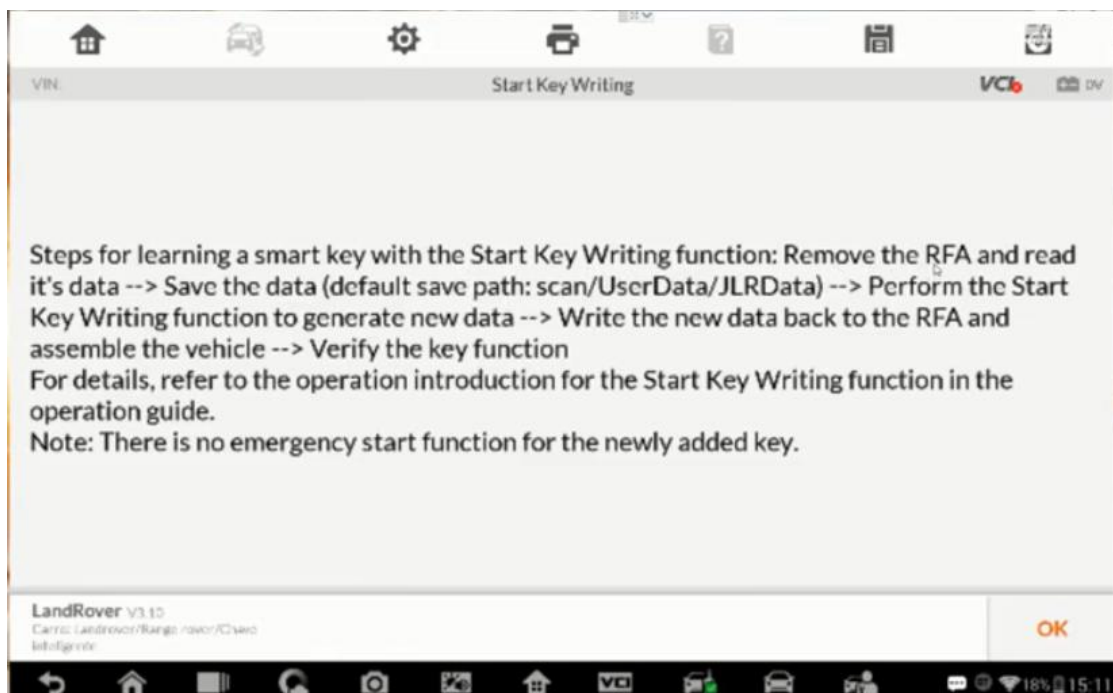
VIN

Start Key Writing

VCI 0V

Steps for learning a smart key with the Start Key Writing function: Remove the RFA and read it's data --> Save the data (default save path: scan/UserData/JLRData) --> Perform the Start Key Writing function to generate new data --> Write the new data back to the RFA and assemble the vehicle --> Verify the key function
For details, refer to the operation introduction for the Start Key Writing function in the operation guide.
Note: There is no emergency start function for the newly added key.

LandRover V3.10
Carro: Landrover/Range rover/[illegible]
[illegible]

OK

18% 15:11